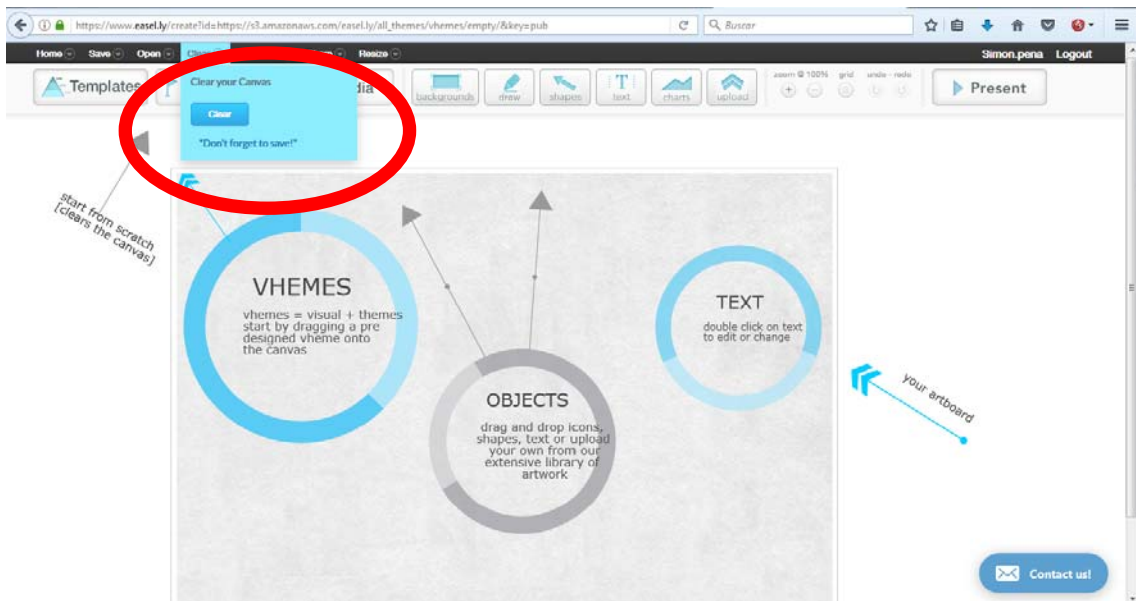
https://www.easel.ly/create?id=https://s3.amazonaws.com/easel.ly/all_themes/vhemes/empty/&key=pub

Buscar

Home Save Open Clear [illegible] Resize

Simon.pena Logout

Templates

Clear your Canvas

Clear

"Don't forget to save!"

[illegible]dia

backgrounds draw shapes text charts upload

zoom @ 100% grid undo - redo

Present

start from scratch [clears the canvas]

VHEMES

vhemes = visual + themes start by dragging a pre designed vheme onto the canvas

OBJECTS

drag and drop icons, shapes, text or upload your own from our extensive library of artwork

TEXT

double click on text to edit or change

your artboard

Contact us!